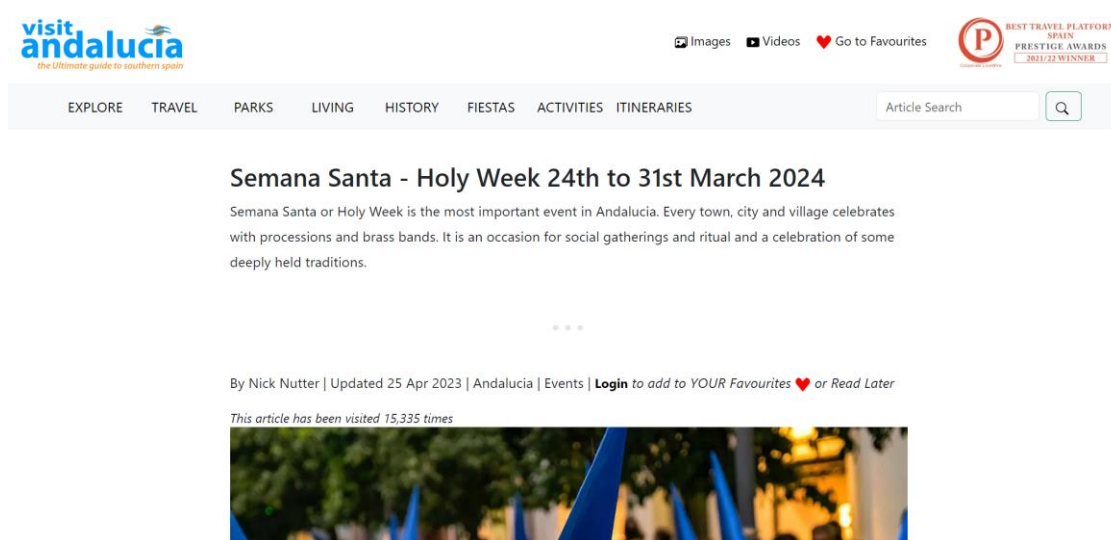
visit andalucia
the Ultimate guide to southern spain

Images Videos Go to Favourites

BEST TRAVEL PLATFORM SPAIN PRESTIGE AWARDS 2021/22 WINNER

EXPLORE TRAVEL PARKS LIVING HISTORY FIESTAS ACTIVITIES ITINERARIES

Article Search

Semana Santa - Holy Week 24th to 31st March 2024

Semana Santa or Holy Week is the most important event in Andalucia. Every town, city and village celebrates with processions and brass bands. It is an occasion for social gatherings and ritual and a celebration of some deeply held traditions.

By Nick Nutter | Updated 25 Apr 2023 | Andalucia | Events | **Login** *to add to YOUR Favourites* *or Read Later*

*This article has been visited 15,335 times*